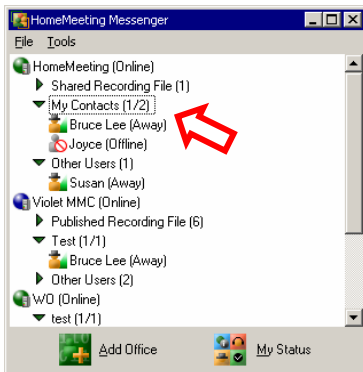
HomeMeeting Messenger

File Tools

HomeMeeting (Online)
Shared Recording File (1)
My Contacts (1/2)
Bruce Lee (Away)
Joyce (Offline)
Other Users (1)
Susan (Away)
Violet MMC (Online)
Published Recording File (6)
Test (1/1)
Bruce Lee (Away)
Other Users (2)
WO (Online)
test (1/1)

Add Office
My Status